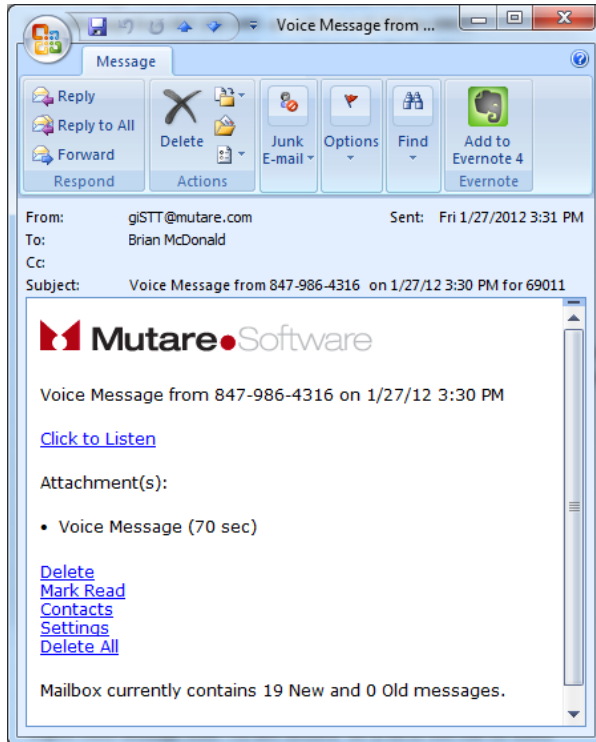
Voice Message from ...

Message

Reply
Reply to All
Forward
Respond

Delete
Actions

Junk E-mail

Options

Find

Add to Evernote 4
Evernote

From: giSTT@mutare.com
Sent: Fri 1/27/2012 3:31 PM
To: Brian McDonald
Cc:
Subject: Voice Message from 847-986-4316 on 1/27/12 3:30 PM for 69011

Mutare Software

Voice Message from 847-986-4316 on 1/27/12 3:30 PM

Click to Listen

Attachment(s):

• Voice Message (70 sec)

Delete
Mark Read
Contacts
Settings
Delete All

Mailbox currently contains 19 New and 0 Old messages.